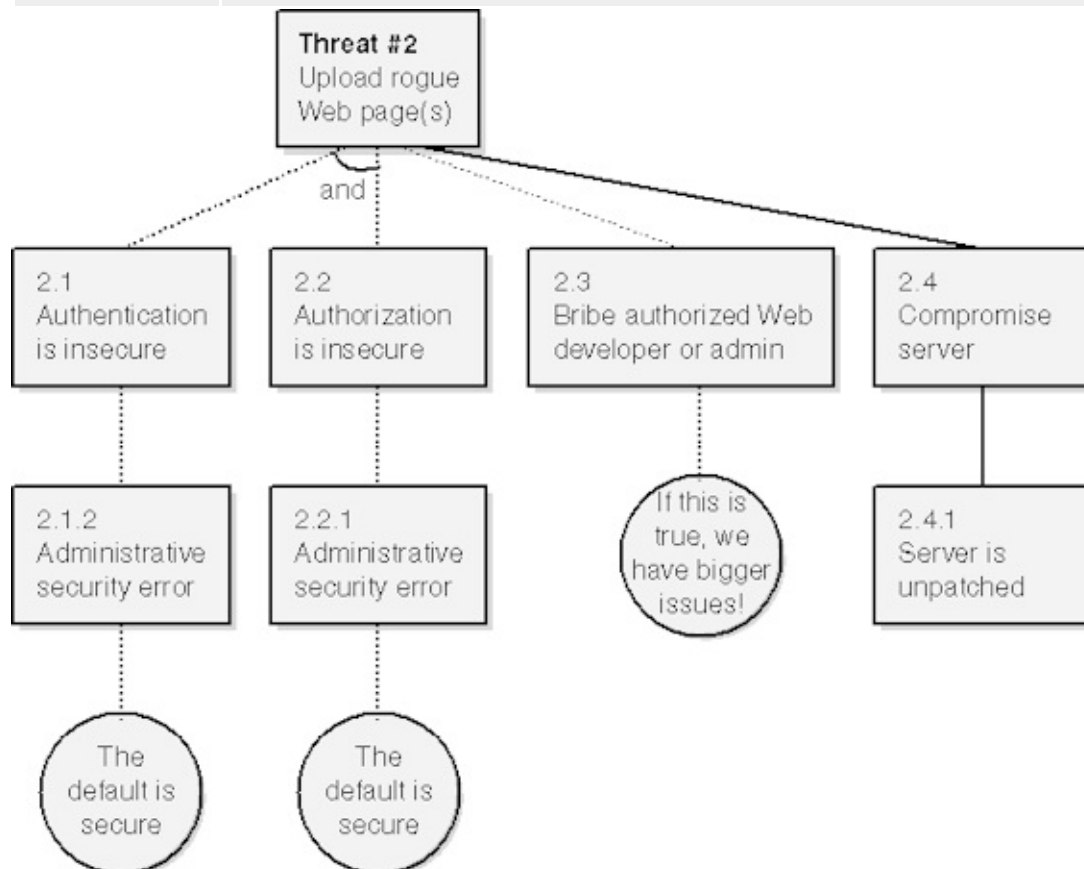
Threat #2
Upload rogue Web page(s)

and

2.1
Authentication is insecure

2.2
Authorization is insecure

2.3
Bribe authorized Web developer or admin

2.4
Compromise server

2.1.2
Administrative security error

2.2.1
Administrative security error

If this is true, we have bigger issues!

2.4.1
Server is unpatched

The default is secure

The default is secure